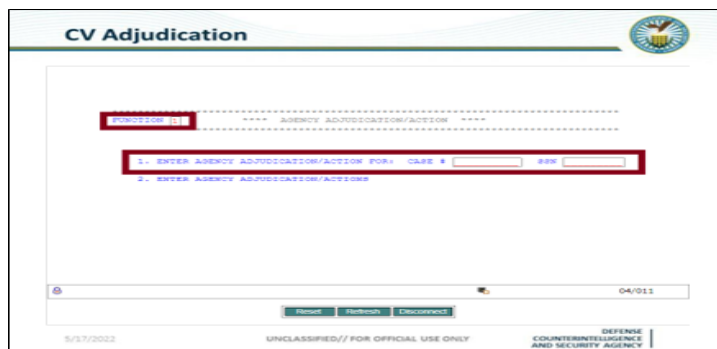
CV Adjudication

FUNCTION 1

---- AGENCY ADJUDICATION/ACTION ----

1. ENTER AGENCY ADJUDICATION/ACTION FOR: CASE # SSN

2. ENTER AGENCY ADJUDICATION/ACTIONS

04/011

Reset Refresh Disconnect

5/17/2022

UNCLASSIFIED// FOR OFFICIAL USE ONLY

DEFENSE COUNTERINTELLIGENCE AND SECURITY AGENCY